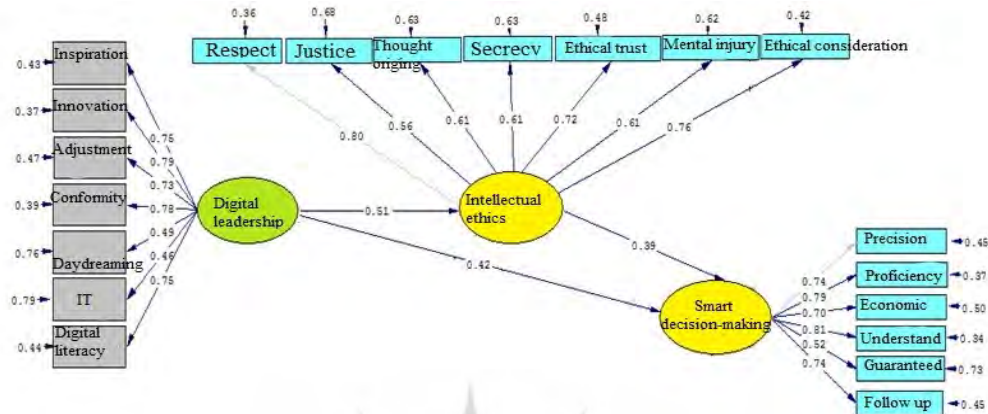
0.36
Respect
0.68
Justice
0.63
Thought ongoing
0.63
Secrecy
0.48
Ethical trust
0.62
Mental injury
0.42
Ethical consideration

0.43 Inspiration
0.37 Innovation
0.47 Adjustment
0.39 Conformity
0.76 Daydreaming
0.79 IT
0.44 Digital literacy

0.75
0.79
0.73
0.78
0.49
0.46
0.75

Digital leadership
0.51
Intellectual ethics
0.80
0.56
0.61
0.61
0.72
0.61
0.76
0.39
0.42
Smart decision-making

0.74
0.79
0.70
0.81
0.52
0.74

Precision 0.45
Proficiency 0.37
Economic 0.50
Understand 0.34
Guaranteed 0.73
Follow up 0.45